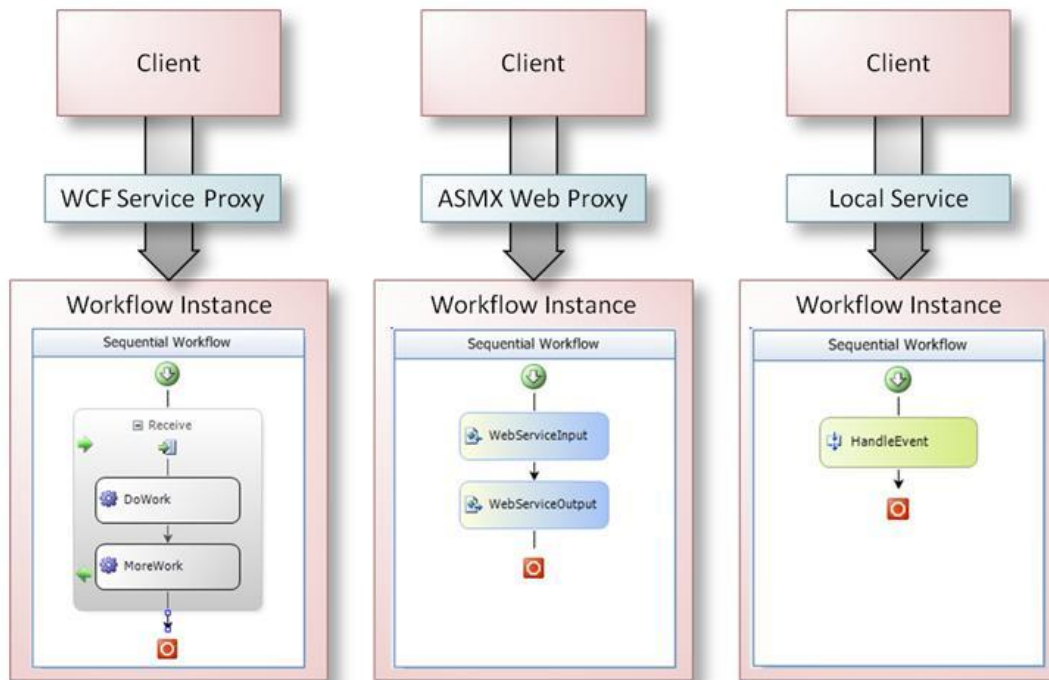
Client

WCF Service Proxy

Workflow Instance

Sequential Workflow

Receive

DoWork

MoreWork

Client

ASMX Web Proxy

Workflow Instance

Sequential Workflow

WebServiceInput

WebServiceOutput

Client

Local Service

Workflow Instance

Sequential Workflow

HandleEvent